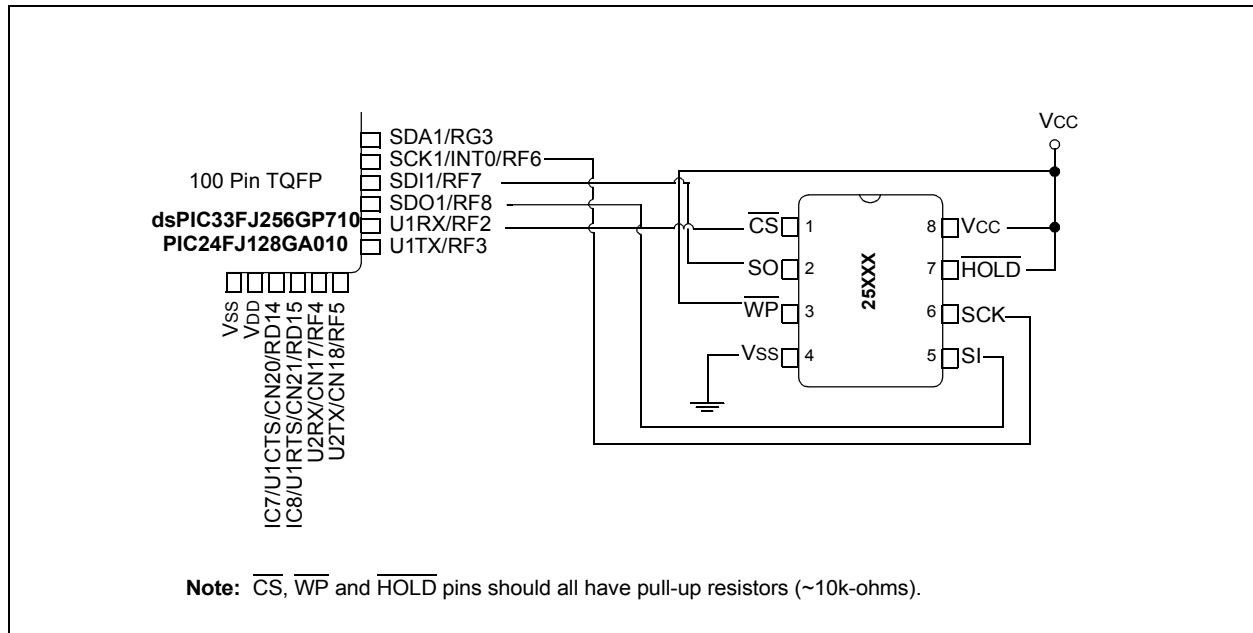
100 Pin TQFP
dsPIC33FJ256GP710
PIC24FJ128GA010

SDA1/RG3
SCK1/INT0/RF6
SDI1/RF7
SDO1/RF8
U1RX/RF2
U1TX/RF3

VSS
VDD
IC7/U1CTS/CN20/RD14
IC8/U1RTS/CN21/RD15
U2RX/CN17/RF4
U2TX/CN18/RF5

VCC

$\overline{CS}$ 1
SO 2
$\overline{WP}$ 3
VSS 4

25XXX

8 VCC
7 $\overline{HOLD}$
6 SCK
5 SI

**Note:** $\overline{CS}$, $\overline{WP}$ and $\overline{HOLD}$ pins should all have pull-up resistors (~10k-ohms).